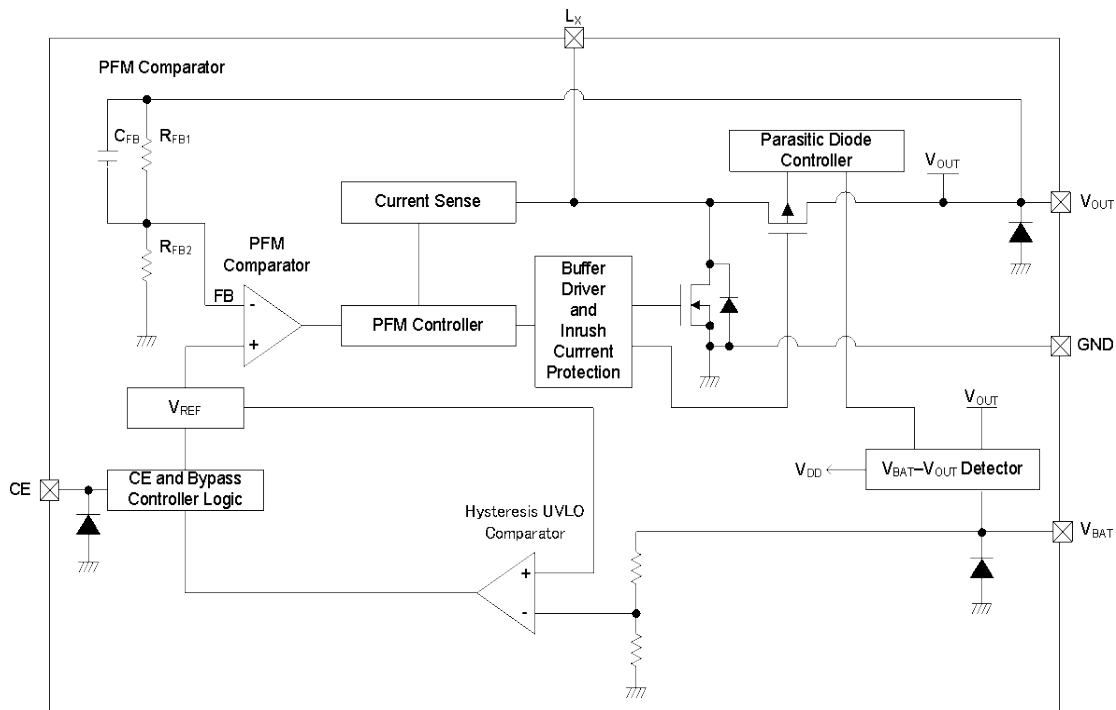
$L_X$

PFM Comparator

$C_{FB}$ $R_{FB1}$

$R_{FB2}$

PFM Comparator

FB

-

+

Current Sense

PFM Controller

Buffer Driver and Inrush Currrent Protection

Parasitic Diode Controller

$V_{OUT}$

$V_{OUT}$

GND

$V_{REF}$

$V_{OUT}$

CE

CE and Bypass Controller Logic

$V_{DD}$

$V_{BAT}$–$V_{OUT}$ Detector

Hysteresis UVLO Comparator

+

-

$V_{BAT}$